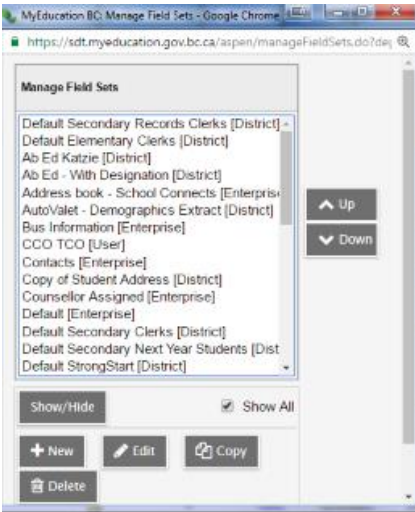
MyEducation BC: Manage Field Sets - Google Chrome

https://sdt.myeducation.gov.bc.ca/aspen/manageFieldSets.do?de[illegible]

Manage Field Sets

Default Secondary Records Clerks [District]
Default Elementary Clerks [District]
Ab Ed Katzie [District]
Ab Ed - With Designation [District]
Address book - School Connects [Enterpris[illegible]
AutoValet - Demographics Extract [District]
Bus Information [Enterprise]
CCO TCO [User]
Contacts [Enterprise]
Copy of Student Address [District]
Counsellor Assigned [Enterprise]
Default [Enterprise]
Default Secondary Clerks [District]
Default Secondary Next Year Students [Dist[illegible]
Default StrongStart [District]

Up
Down

Show/Hide
Show All

New
Edit
Copy
Delete